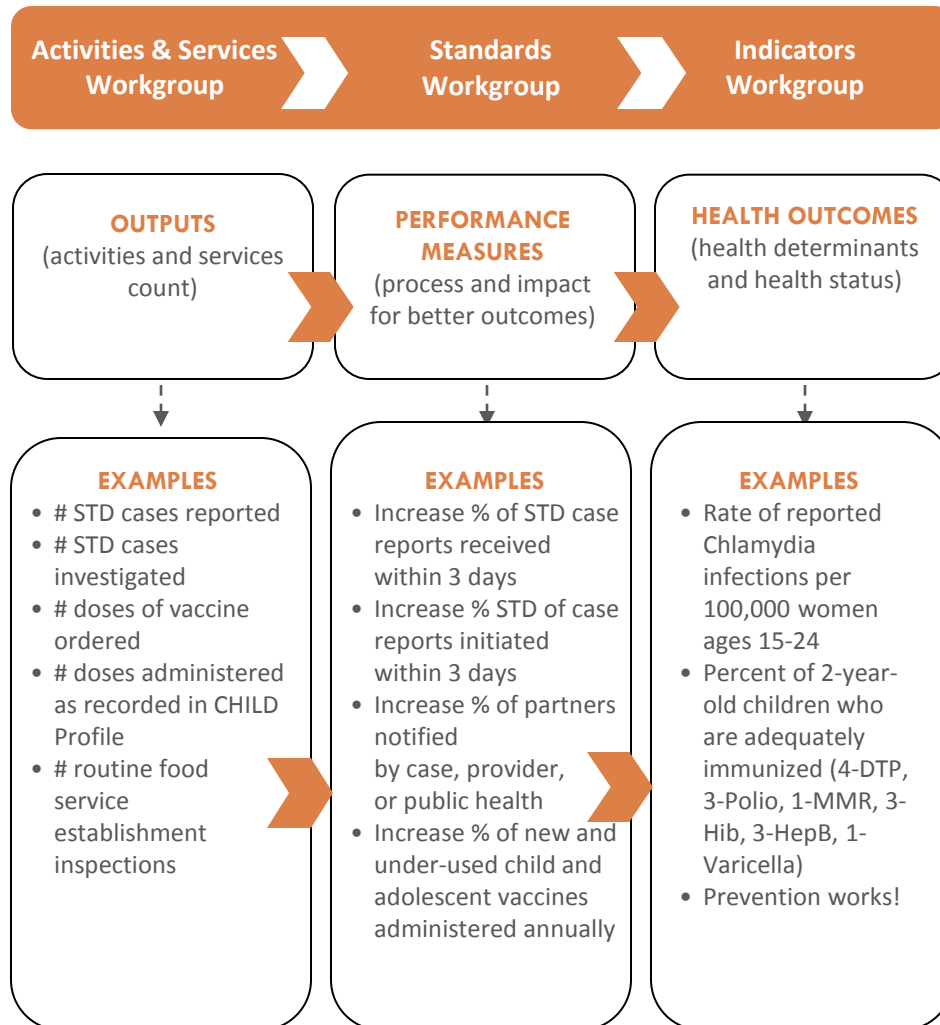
Activities & Services Workgroup

Standards Workgroup

Indicators Workgroup

OUTPUTS
(activities and services count)

PERFORMANCE MEASURES
(process and impact for better outcomes)

HEALTH OUTCOMES
(health determinants and health status)

EXAMPLES
- # STD cases reported
- # STD cases investigated
- # doses of vaccine ordered
- # doses administered as recorded in CHILD Profile
- # routine food service establishment inspections

EXAMPLES
- Increase % of STD case reports received within 3 days
- Increase % STD of case reports initiated within 3 days
- Increase % of partners notified by case, provider, or public health
- Increase % of new and under-used child and adolescent vaccines administered annually

EXAMPLES
- Rate of reported Chlamydia infections per 100,000 women ages 15-24
- Percent of 2-year-old children who are adequately immunized (4-DTP, 3-Polio, 1-MMR, 3-Hib, 3-HepB, 1-Varicella)
- Prevention works!